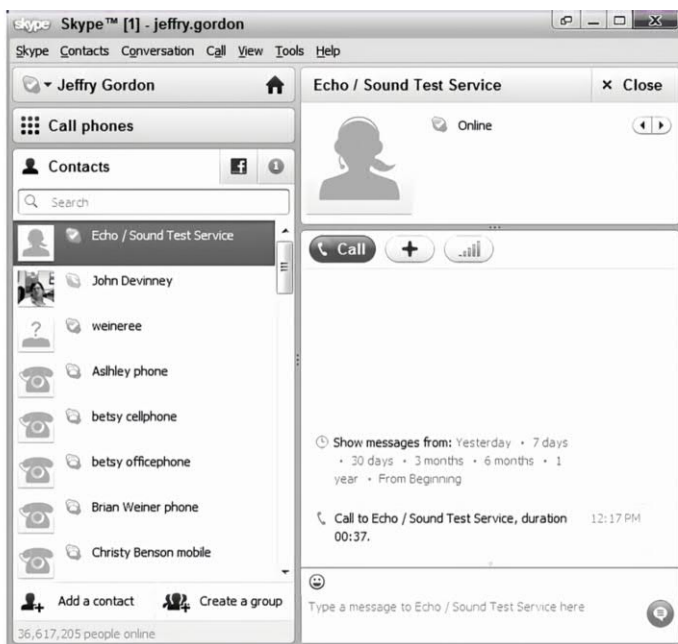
skype Skype™ [1] - jeffry.gordon

Skype Contacts Conversation Call View Tools Help

Jeffry Gordon

Call phones

Contacts

Search

Echo / Sound Test Service

John Devinney

weineree

Aslhley phone

betsy cellphone

betsy officephone

Brian Weiner phone

Christy Benson mobile

Add a contact

Create a group

36,617,205 people online

Echo / Sound Test Service

× Close

Online

Call

+

Show messages from: Yesterday • 7 days • 30 days • 3 months • 6 months • 1 year • From Beginning

Call to Echo / Sound Test Service, duration 00:37.

12:17 PM

Type a message to Echo / Sound Test Service here